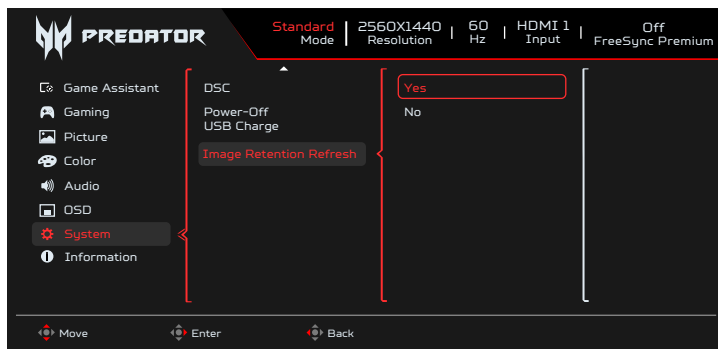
PREDATOR

Standard
Mode

2560X1440
Resolution

60
Hz

HDMI 1
Input

Off
FreeSync Premium

Game Assistant
Gaming
Picture
Color
Audio
OSD
System
Information

DSC
Power-Off USB Charge
Image Retention Refresh

Yes
No

Move
Enter
Back